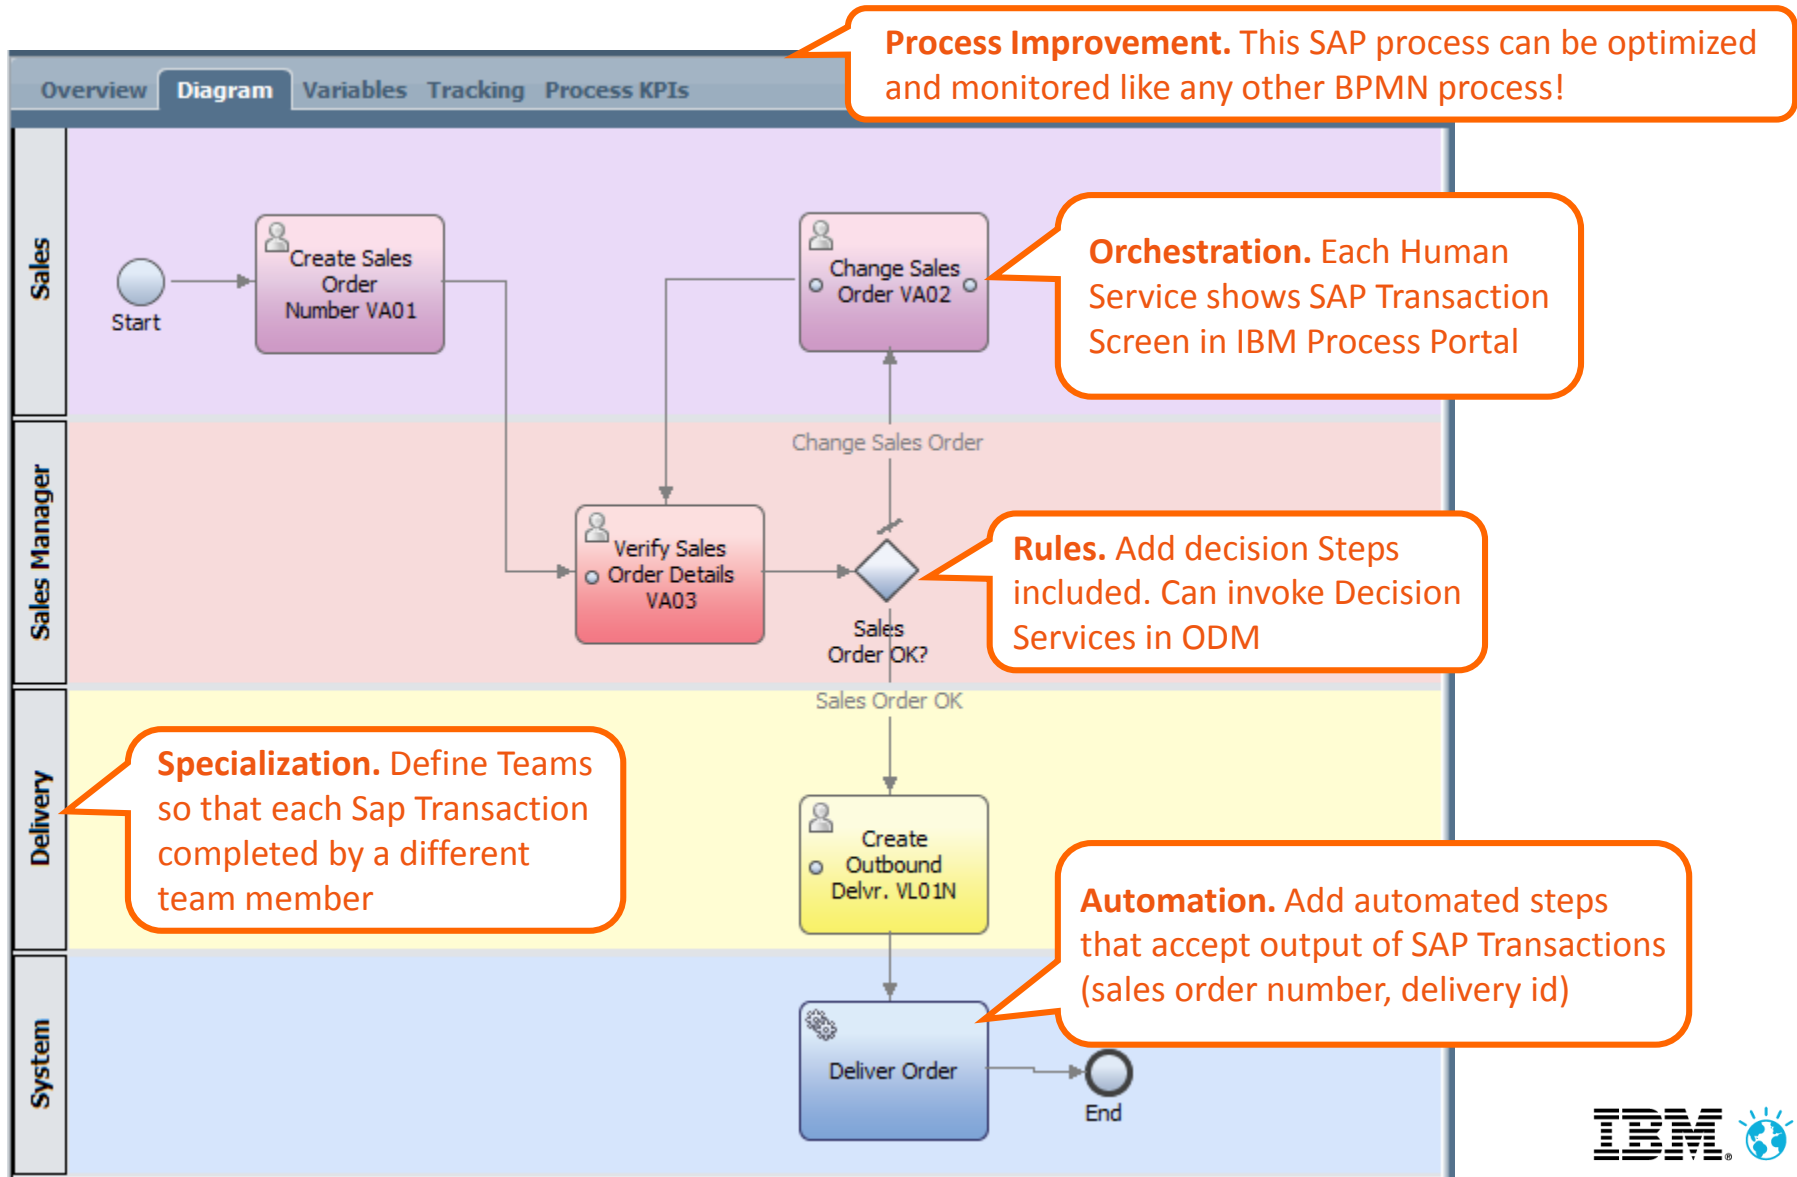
Overview Diagram Variables Tracking Process KPIs

Process Improvement. This SAP process can be optimized and monitored like any other BPMN process!

Sales

Sales Manager

Delivery

System

Start

Create Sales Order Number VA01

Change Sales Order VA02

Orchestration. Each Human Service shows SAP Transaction Screen in IBM Process Portal

Change Sales Order

Verify Sales Order Details VA03

Sales Order OK?

Rules. Add decision Steps included. Can invoke Decision Services in ODM

Sales Order OK

Specialization. Define Teams so that each Sap Transaction completed by a different team member

Create Outbound Delvr. VL01N

Automation. Add automated steps that accept output of SAP Transactions (sales order number, delivery id)

Deliver Order

End

IBM.